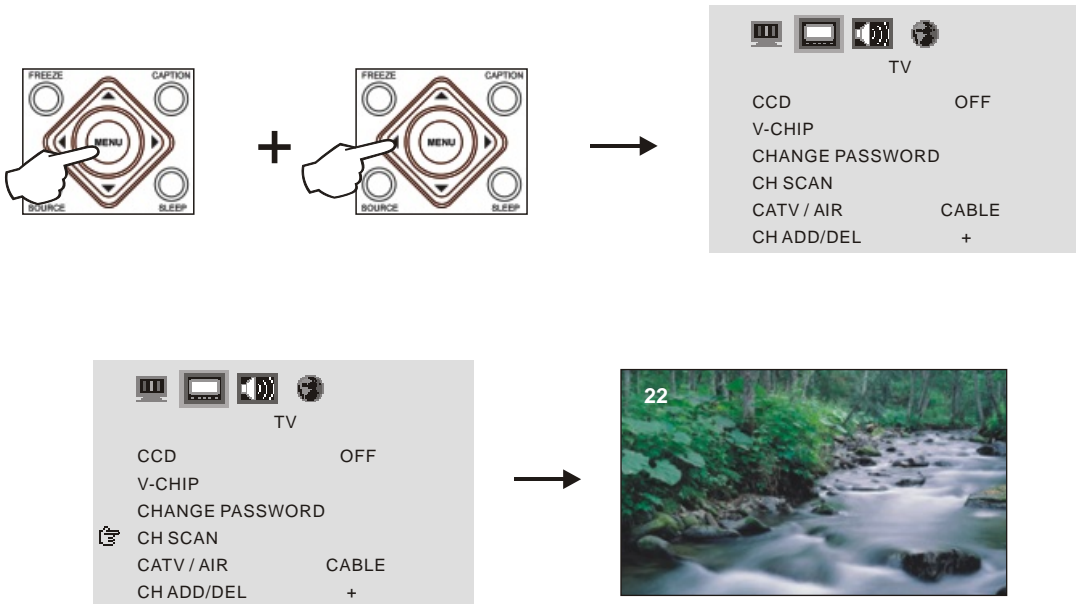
FREEZE CAPTION MENU SOURCE SLEEP

+

FREEZE CAPTION MENU SOURCE SLEEP

TV
CCD OFF
V-CHIP
CHANGE PASSWORD
CH SCAN
CATV / AIR CABLE
CH ADD/DEL +

TV
CCD OFF
V-CHIP
CHANGE PASSWORD
CH SCAN
CATV / AIR CABLE
CH ADD/DEL +

22